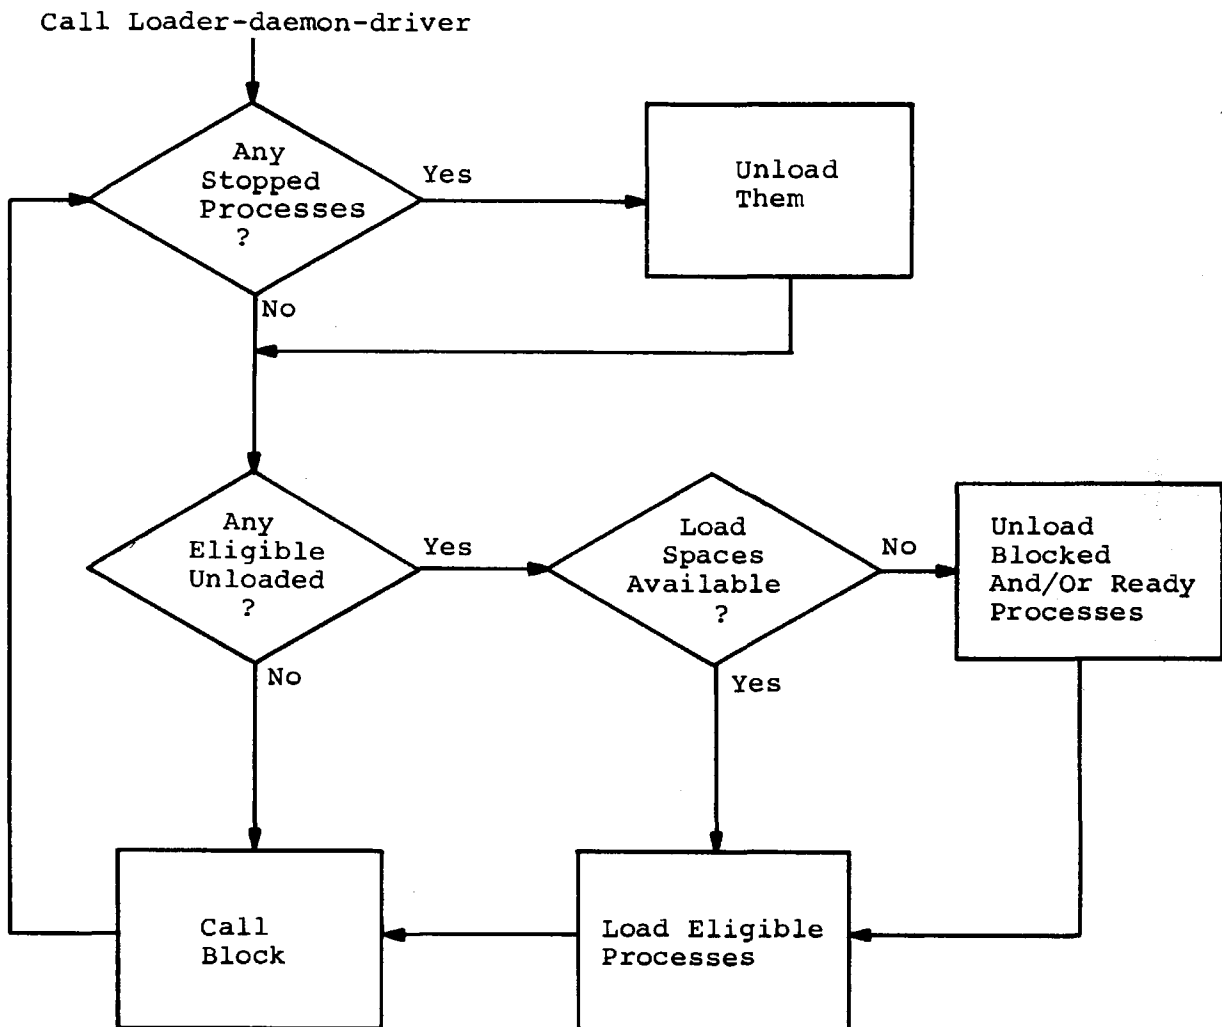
Call Loader-daemon-driver

Any Stopped Processes ?

Yes

Unload Them

No

Any Eligible Unloaded ?

Yes

Load Spaces Available ?

No

Unload Blocked And/Or Ready Processes

No

Yes

Call Block

Load Eligible Processes